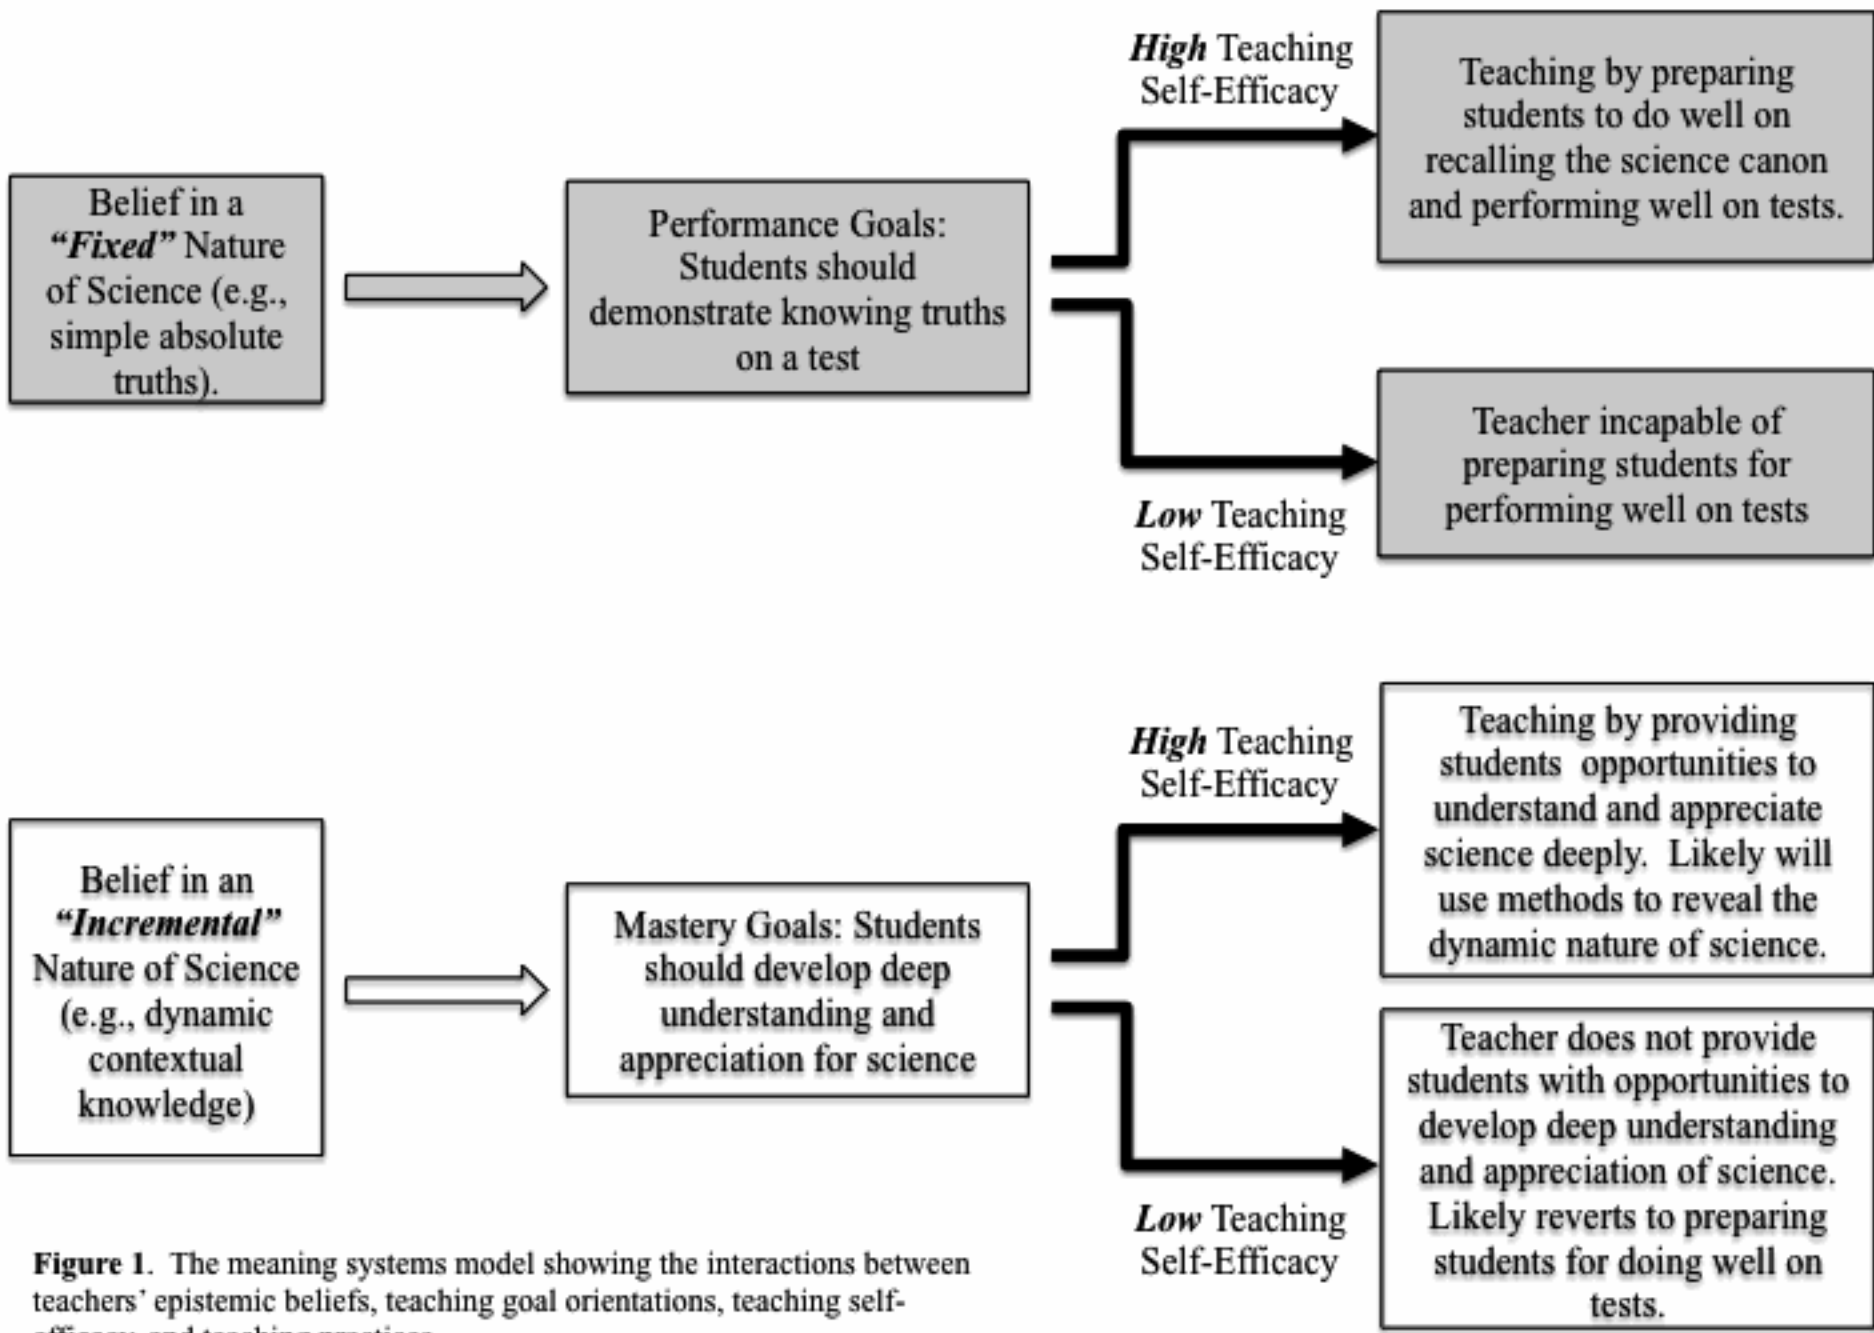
Belief in a "*Fixed*" Nature of Science (e.g., simple absolute truths).

Performance Goals: Students should demonstrate knowing truths on a test

***High*** Teaching Self-Efficacy

Teaching by preparing students to do well on recalling the science canon and performing well on tests.

***Low*** Teaching Self-Efficacy

Teacher incapable of preparing students for performing well on tests

Belief in an "*Incremental*" Nature of Science (e.g., dynamic contextual knowledge)

Mastery Goals: Students should develop deep understanding and appreciation for science

***High*** Teaching Self-Efficacy

Teaching by providing students opportunities to understand and appreciate science deeply. Likely will use methods to reveal the dynamic nature of science.

***Low*** Teaching Self-Efficacy

Teacher does not provide students with opportunities to develop deep understanding and appreciation of science. Likely reverts to preparing students for doing well on tests.

**Figure 1**. The meaning systems model showing the interactions between teachers' epistemic beliefs, teaching goal orientations, teaching self-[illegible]